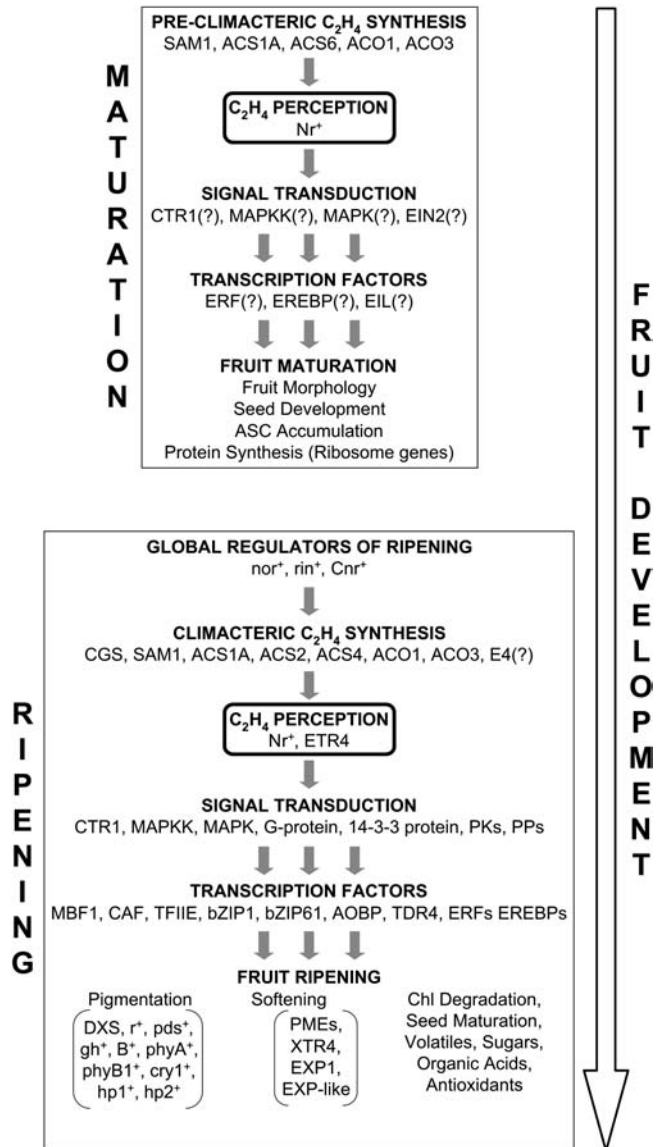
MATURATION

PRE-CLIMACTERIC $C_2H_4$ SYNTHESIS
SAM1, ACS1A, ACS6, ACO1, ACO3

$C_2H_4$ PERCEPTION
$Nr^+$

SIGNAL TRANSDUCTION
CTR1(?), MAPKK(?), MAPK(?), EIN2(?)

TRANSCRIPTION FACTORS
ERF(?), EREBP(?), EIL(?)

FRUIT MATURATION
Fruit Morphology
Seed Development
ASC Accumulation
Protein Synthesis (Ribosome genes)

FRUIT DEVELOPMENT

RIPENING

GLOBAL REGULATORS OF RIPENING
$nor^+$, $rin^+$, $Cnr^+$

CLIMACTERIC $C_2H_4$ SYNTHESIS
CGS, SAM1, ACS1A, ACS2, ACS4, ACO1, ACO3, E4(?)

$C_2H_4$ PERCEPTION
$Nr^+$, ETR4

SIGNAL TRANSDUCTION
CTR1, MAPKK, MAPK, G-protein, 14-3-3 protein, PKs, PPs

TRANSCRIPTION FACTORS
MBF1, CAF, TFIIE, bZIP1, bZIP61, AOBP, TDR4, ERFs EREBPs

FRUIT RIPENING

Pigmentation
DXS, $r^+$, $pds^+$, $gh^+$, $B^+$, $phyA^+$, $phyB1^+$, $cry1^+$, $hp1^+$, $hp2^+$

Softening
PMEs, XTR4, EXP1, EXP-like

Chl Degradation, Seed Maturation, Volatiles, Sugars, Organic Acids, Antioxidants